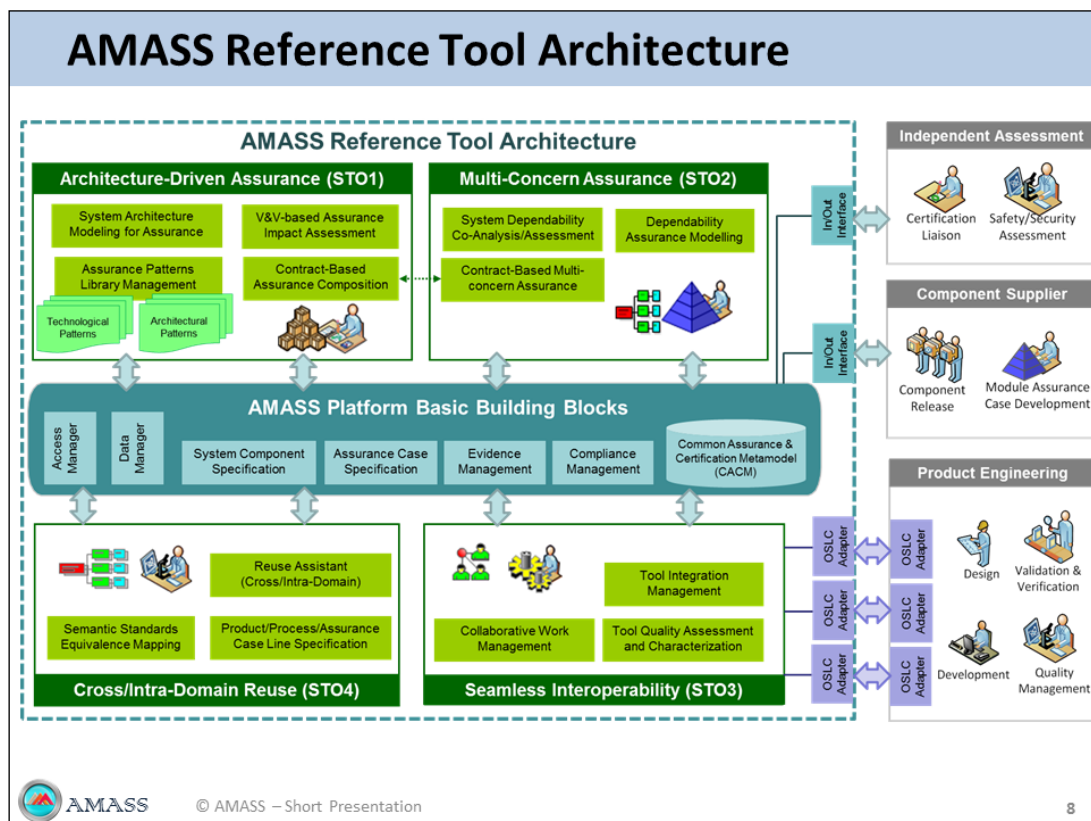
AMASS Reference Tool Architecture

AMASS Reference Tool Architecture

Architecture-Driven Assurance (STO1)

System Architecture Modeling for Assurance

V&V-based Assurance Impact Assessment

Assurance Patterns Library Management

Contract-Based Assurance Composition

Technological Patterns

Architectural Patterns

Multi-Concern Assurance (STO2)

System Dependability Co-Analysis/Assessment

Dependability Assurance Modelling

Contract-Based Multi-concern Assurance

In/Out Interface

In/Out Interface

Independent Assessment

Certification Liaison

Safety/Security Assessment

Component Supplier

Component Release

Module Assurance Case Development

AMASS Platform Basic Building Blocks

Access Manager

Data Manager

System Component Specification

Assurance Case Specification

Evidence Management

Compliance Management

Common Assurance & Certification Metamodel (CACM)

Product Engineering

Reuse Assistant (Cross/Intra-Domain)

Semantic Standards Equivalence Mapping

Product/Process/Assurance Case Line Specification

Cross/Intra-Domain Reuse (STO4)

Tool Integration Management

Collaborative Work Management

Tool Quality Assessment and Characterization

Seamless Interoperability (STO3)

OSLC Adapter

OSLC Adapter

OSLC Adapter

OSLC Adapter

OSLC Adapter

OSLC Adapter

Design

Validation & Verification

Development

Quality Management

AMASS

© AMASS – Short Presentation

8